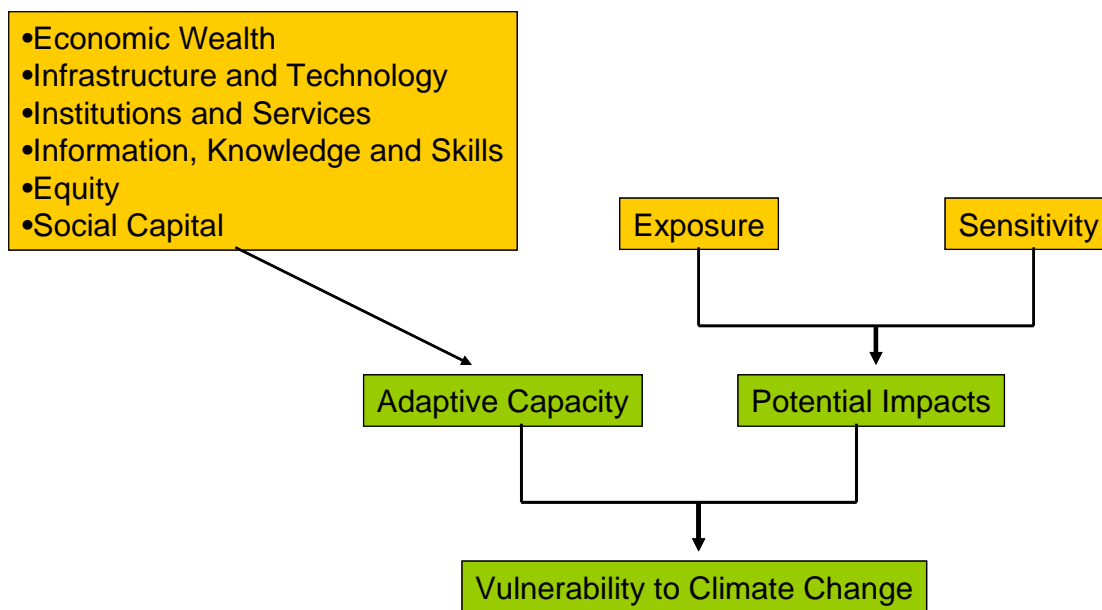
•Economic Wealth
•Infrastructure and Technology
•Institutions and Services
•Information, Knowledge and Skills
•Equity
•Social Capital

Exposure

Sensitivity

Adaptive Capacity

Potential Impacts

Vulnerability to Climate Change